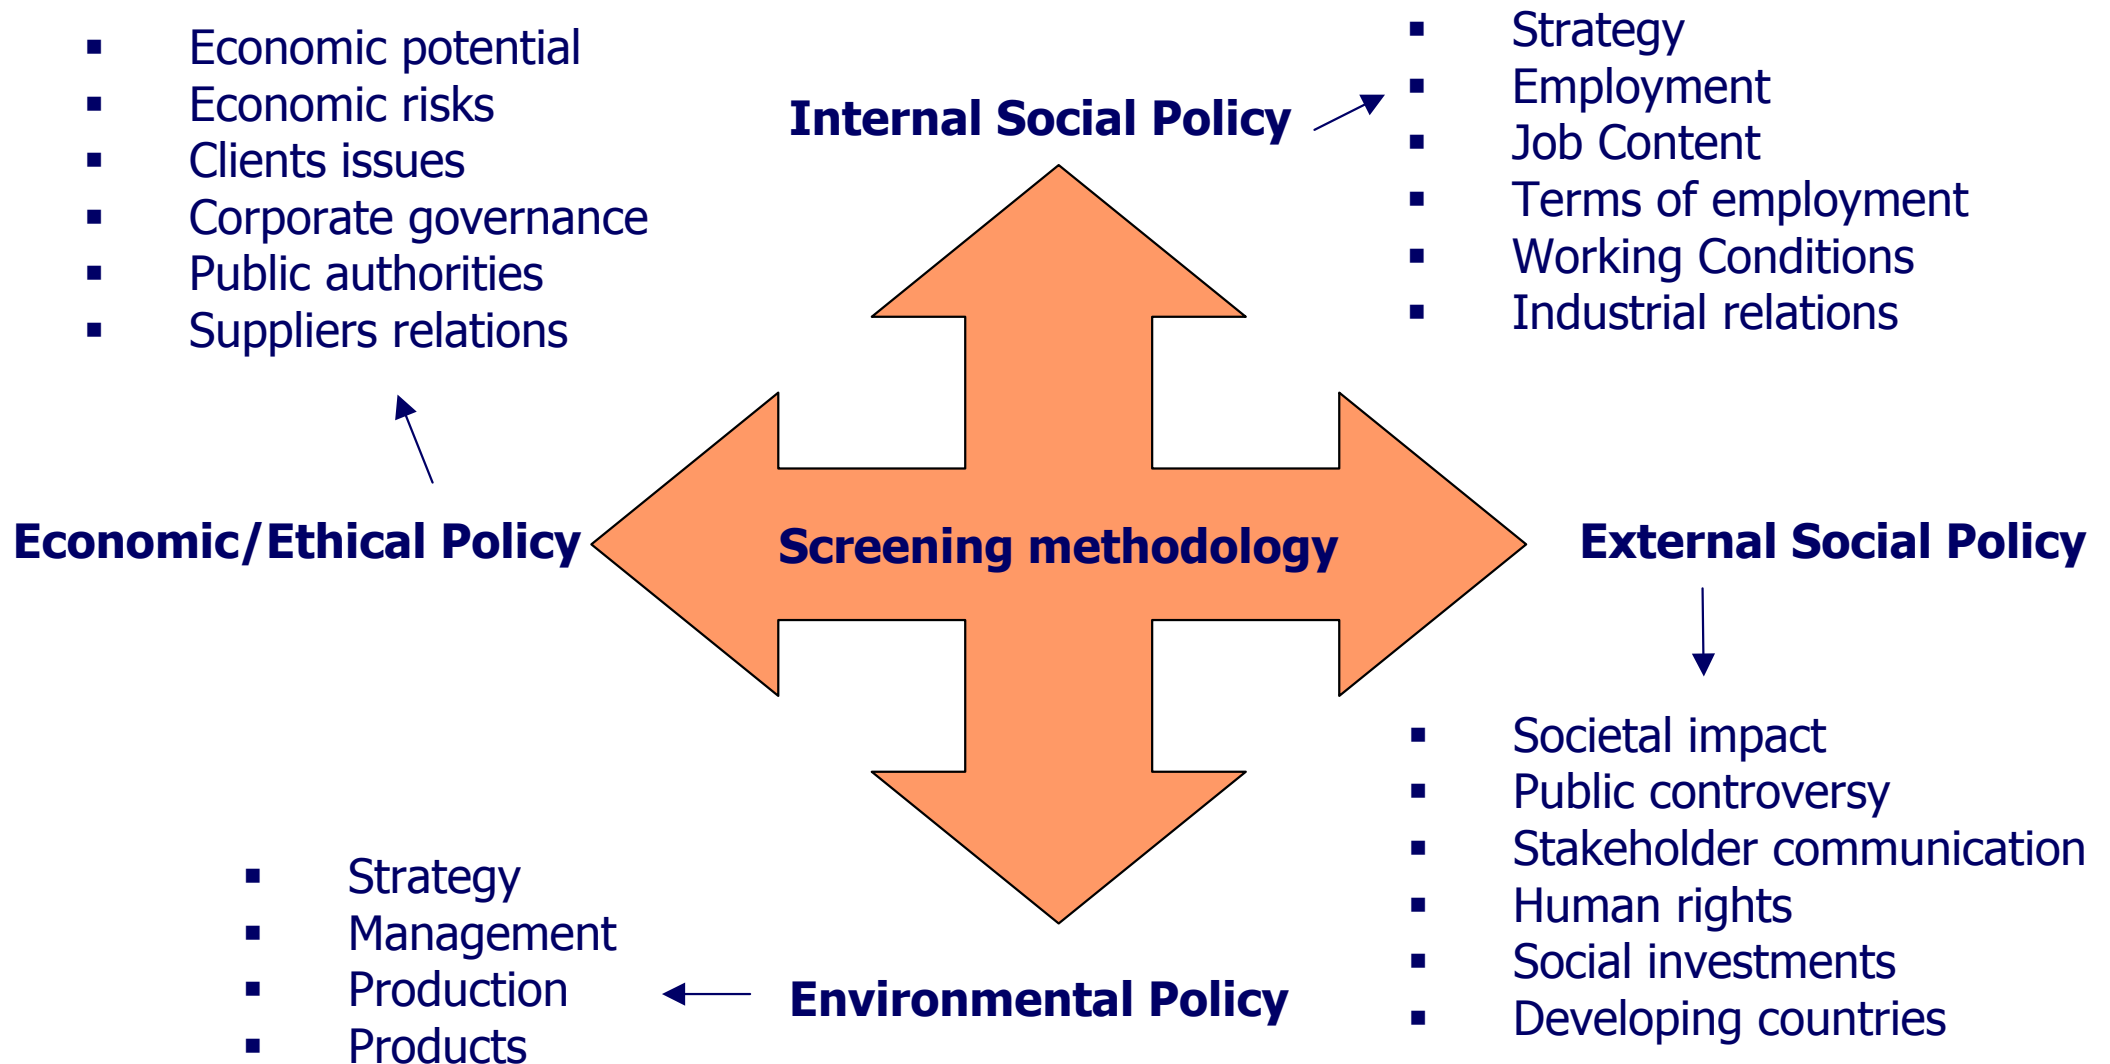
- Economic potential
- Economic risks
- Clients issues
- Corporate governance
- Public authorities
- Suppliers relations

Internal Social Policy

- Strategy
- Employment
- Job Content
- Terms of employment
- Working Conditions
- Industrial relations

Economic/Ethical Policy

Screening methodology

External Social Policy

- Societal impact
- Public controversy
- Stakeholder communication
- Human rights
- Social investments
- Developing countries

- Strategy
- Management
- Production
- Products

Environmental Policy